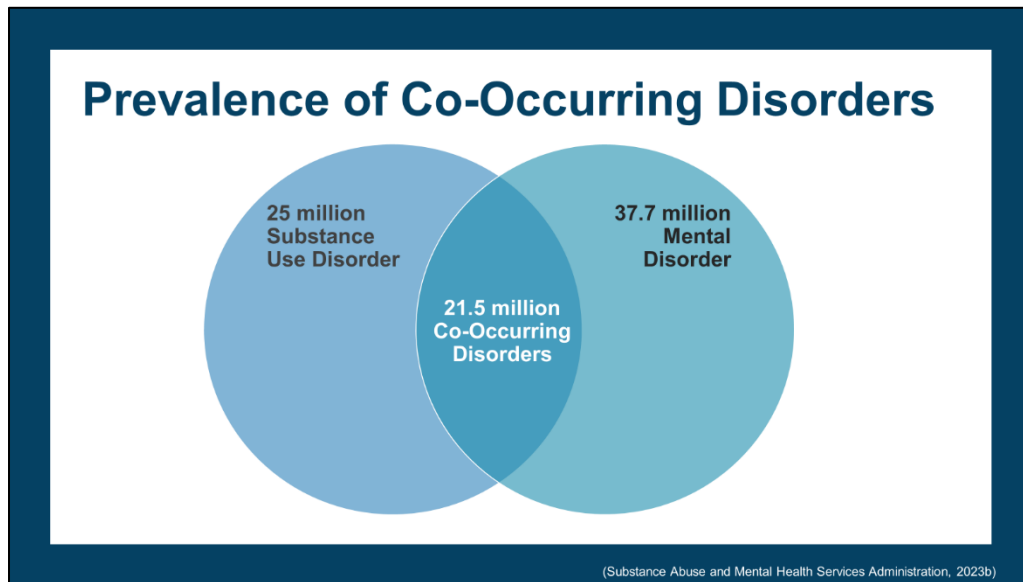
Prevalence of Co-Occurring Disorders

25 million Substance Use Disorder

21.5 million Co-Occurring Disorders

37.7 million Mental Disorder

(Substance Abuse and Mental Health Services Administration, 2023b)